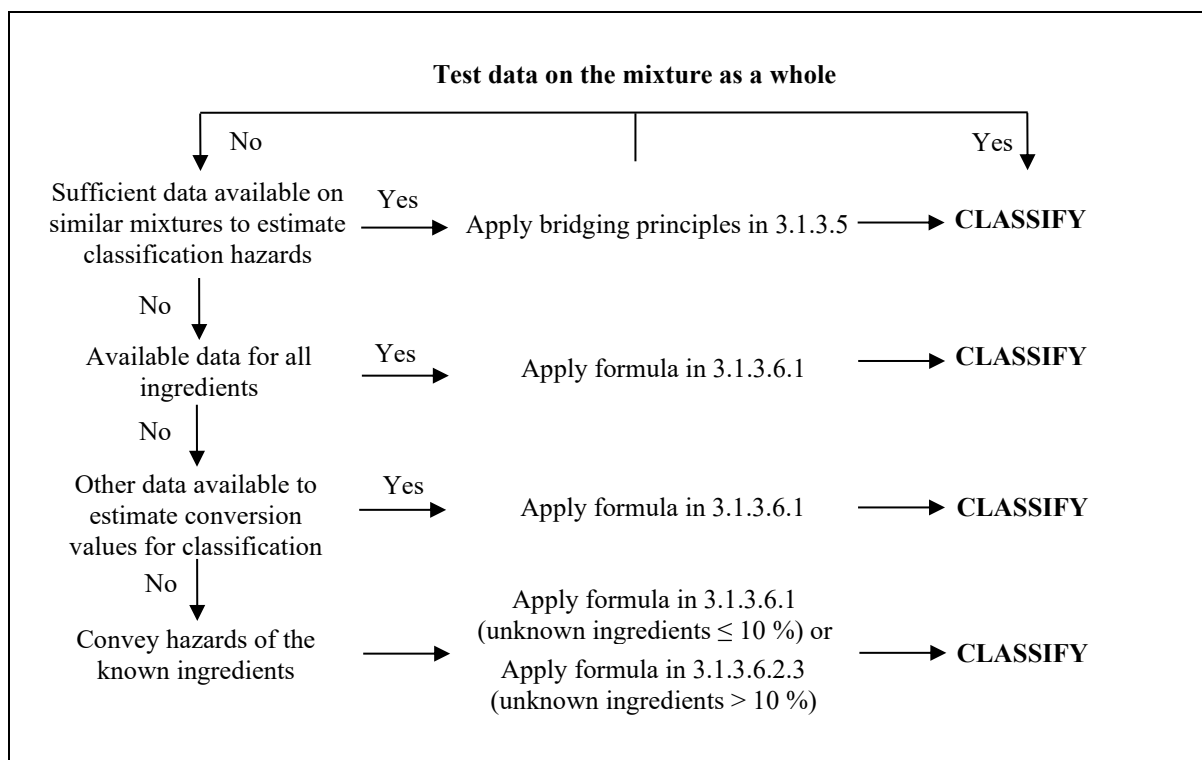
**Test data on the mixture as a whole**

No

Yes

Sufficient data available on similar mixtures to estimate classification hazards

Yes

Apply bridging principles in 3.1.3.5

**CLASSIFY**

No

Available data for all ingredients

Yes

Apply formula in 3.1.3.6.1

**CLASSIFY**

No

Other data available to estimate conversion values for classification

Yes

Apply formula in 3.1.3.6.1

**CLASSIFY**

No

Convey hazards of the known ingredients

Apply formula in 3.1.3.6.1 (unknown ingredients $\leq 10$ %) or Apply formula in 3.1.3.6.2.3 (unknown ingredients $> 10$ %)

**CLASSIFY**